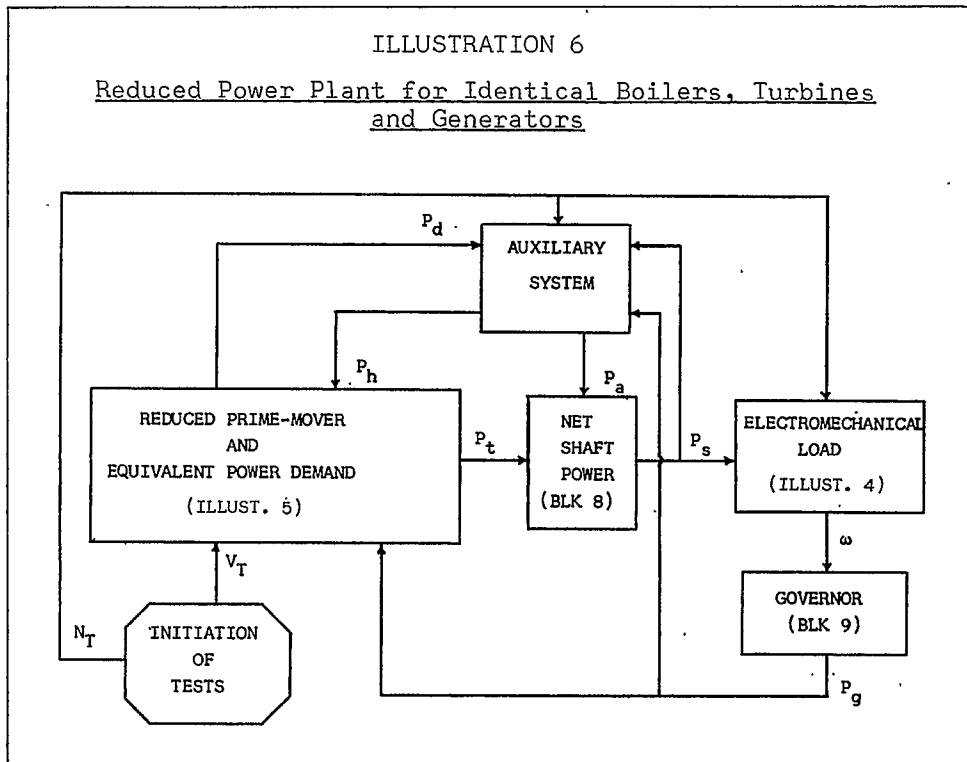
ILLUSTRATION 6

Reduced Power Plant for Identical Boilers, Turbines and Generators

$P_d$

AUXILIARY SYSTEM

$P_h$

$P_a$

REDUCED PRIME-MOVER AND EQUIVALENT POWER DEMAND (ILLUST. 5)

$P_t$

NET SHAFT POWER (BLK 8)

$P_s$

ELECTROMECHANICAL LOAD (ILLUST. 4)

$\omega$

GOVERNOR (BLK 9)

$V_T$

$N_T$

INITIATION OF TESTS

$P_g$